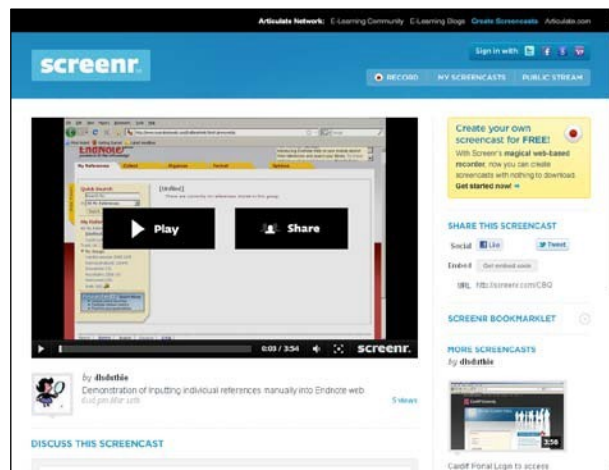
Articulate Network: E-Learning Community E-Learning Blogs Create Screencasts Articulate.com

screenr.

Sign in with

RECORD MY SCREENCASTS PUBLIC STREAM

EndNote

Play

Share

0:03 / 3:54

screenr.

by dlodathie

Demonstration of inputting individual references manually into Endnote web

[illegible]

5 views

DISCUSS THIS SCREENCAST

Create your own screencast for FREE!

With Screenr's magical web-based recorder, now you can create screencasts with nothing to download.

Get started now! »

SHARE THIS SCREENCAST

Social Like Tweet

Embed Get embed code

URL http://screenr.com/CBQ

SCREENR BOOKMARKLET

MORE SCREENCASTS by dlodathie

3:56

Cardiff Portal Login to access